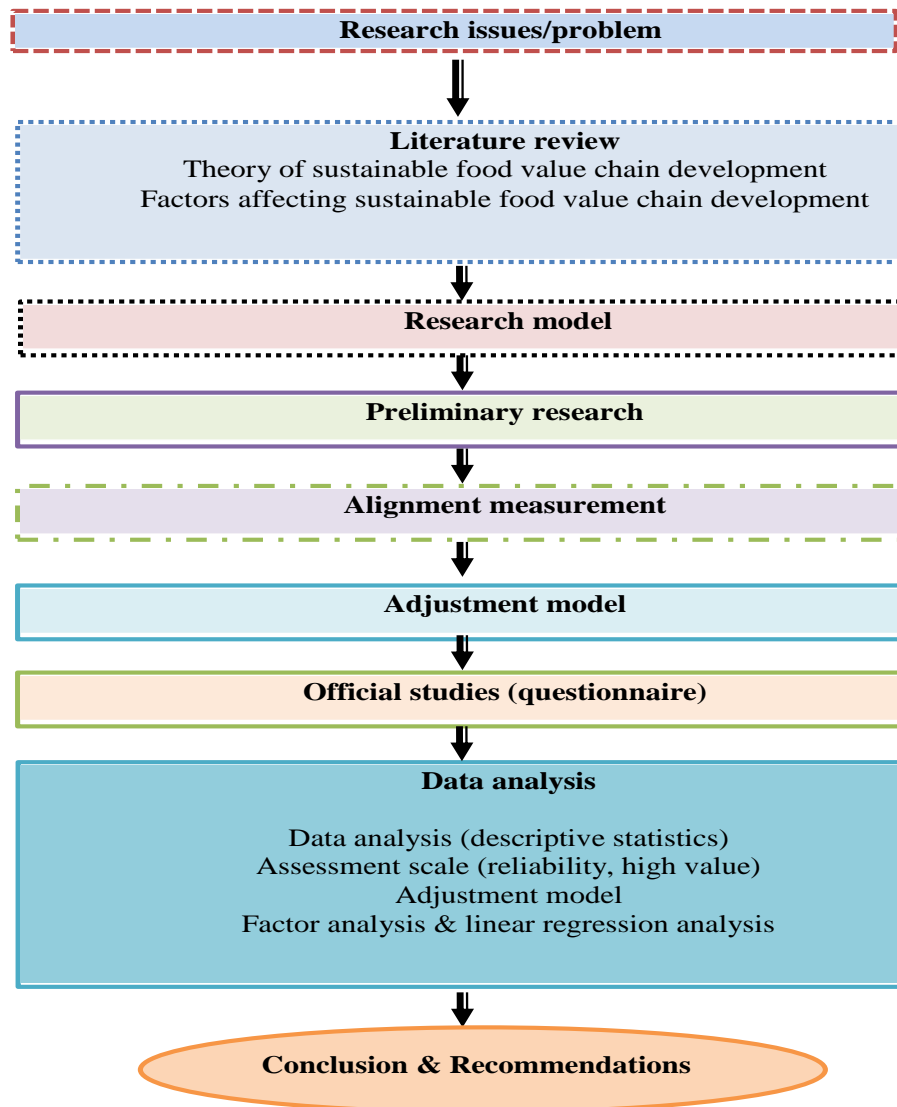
Research issues/problem

Literature review
Theory of sustainable food value chain development
Factors affecting sustainable food value chain development

Research model

Preliminary research

Alignment measurement

Adjustment model

Official studies (questionnaire)

Data analysis

Data analysis (descriptive statistics)
Assessment scale (reliability, high value)
Adjustment model
Factor analysis & linear regression analysis

Conclusion & Recommendations